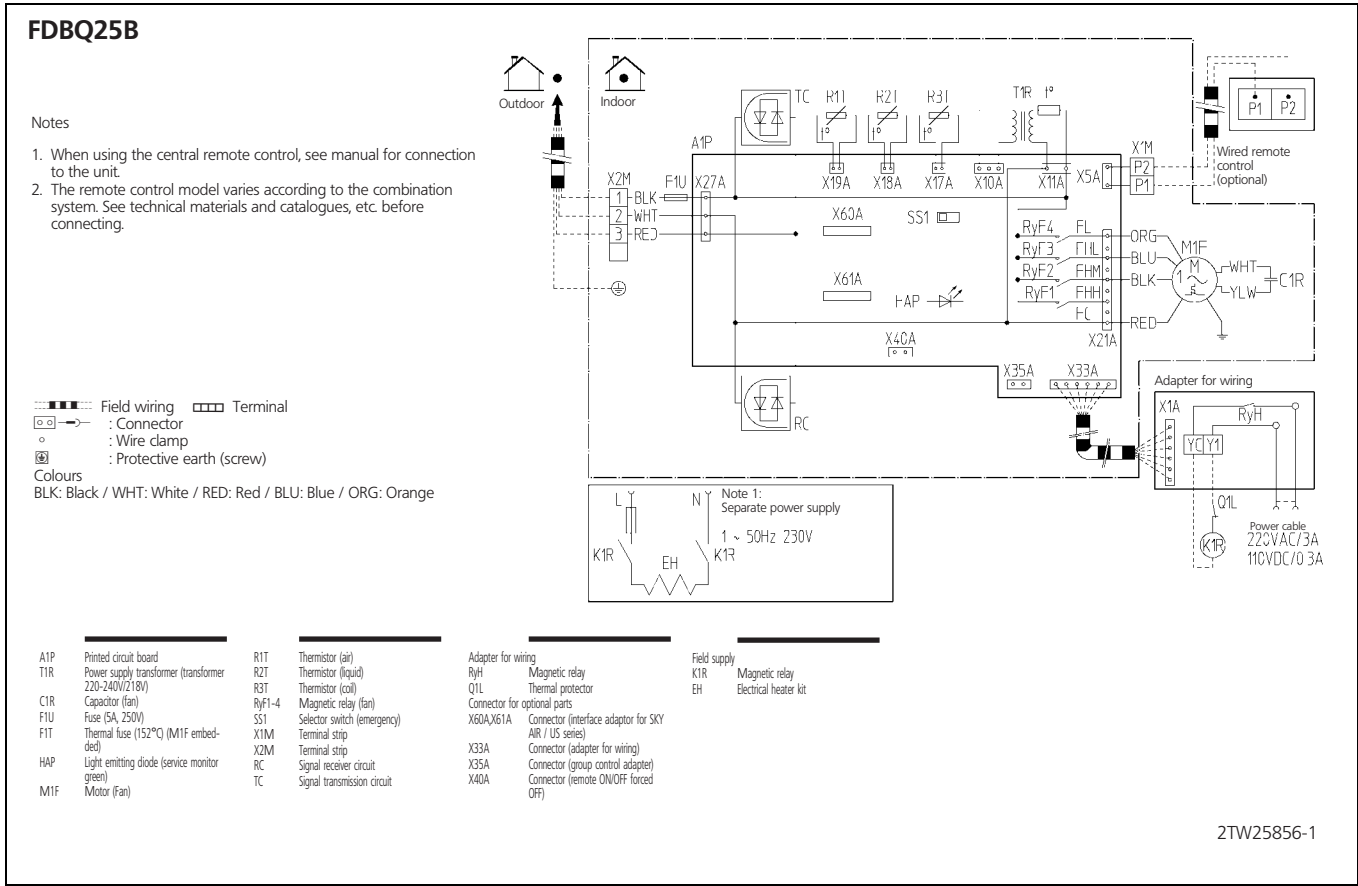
FDBQ25B

Notes

1. When using the central remote control, see manual for connection to the unit.
2. The remote control model varies according to the combination system. See technical materials and catalogues, etc. before connecting.

Outdoor
Indoor

TC R1T R2T R3T T1R t°
A1P
X2M F1U X27A
1 BLK
2 WHT
3 RED
X19A X18A X17A X10A X11A X5A
X1M P2 P1
P1 P2
Wired remote control (optional)
X60A SS1
X61A HAP
RyF4 FL
RyF3 FHL
RyF2 FHM
RyF1 FHH
FC
X21A
ORG BLU BLK RED
M1F M 1~
WHT YLW C1R
X40A
X35A X33A
RC
Adapter for wiring
X1A RyH
YC Y1
Q1L
K1R
Power cable
220VAC/3A
110VDC/0.3A

L N
Note 1:
Separate power supply
1 ~ 50Hz 230V
K1R EH K1R

Field wiring Terminal
: Connector
: Wire clamp
: Protective earth (screw)
Colours
BLK: Black / WHT: White / RED: Red / BLU: Blue / ORG: Orange

A1P Printed circuit board
T1R Power supply transformer (transformer 220-240V/218V)
C1R Capacitor (fan)
F1U Fuse (5A, 250V)
F1T Thermal fuse (152°C) (M1F embedded)
HAP Light emitting diode (service monitor green)
M1F Motor (Fan)

R1T Thermistor (air)
R2T Thermistor (liquid)
R3T Thermistor (coil)
RyF1-4 Magnetic relay (fan)
SS1 Selector switch (emergency)
X1M Terminal strip
X2M Terminal strip
RC Signal receiver circuit
TC Signal transmission circuit

Adapter for wiring
RyH Magnetic relay
Q1L Thermal protector
Connector for optional parts
X60A,X61A Connector (interface adaptor for SKY AIR / US series)
X33A Connector (adapter for wiring)
X35A Connector (group control adapter)
X40A Connector (remote ON/OFF forced OFF)

Field supply
K1R Magnetic relay
EH Electrical heater kit

2TW25856-1